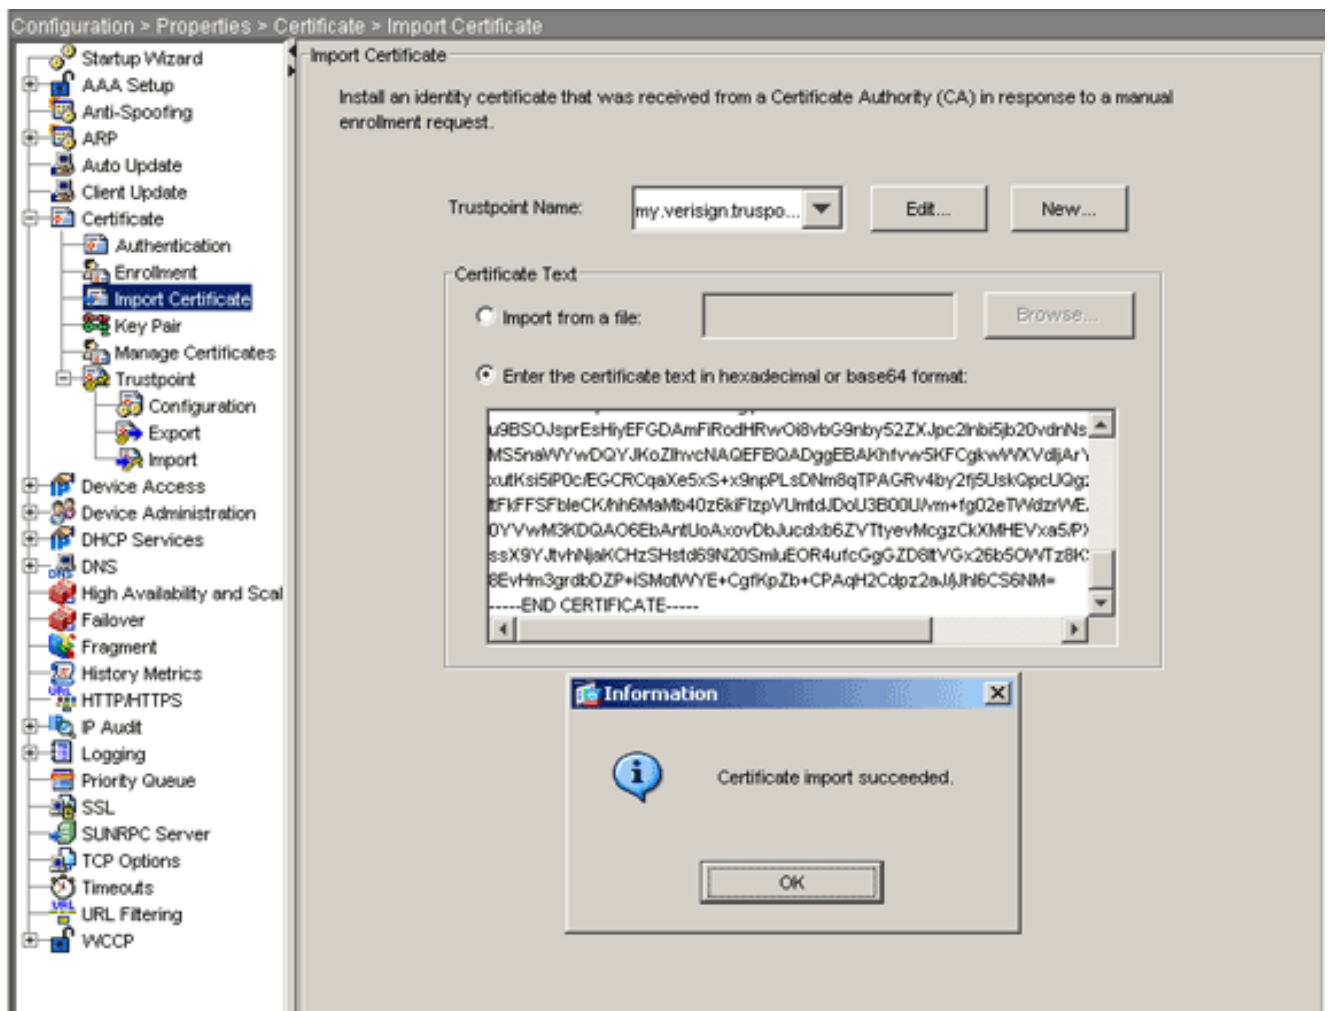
Configuration > Properties > Certificate > Import Certificate

Startup Wizard
AAA Setup
Anti-Spoofing
ARP
Auto Update
Client Update
Certificate
Authentication
Enrollment
Import Certificate
Key Pair
Manage Certificates
Trustpoint
Configuration
Export
Import
Device Access
Device Administration
DHCP Services
DNS
High Availability and Scal
Failover
Fragment
History Metrics
HTTP/HTTPS
IP Audit
Logging
Priority Queue
SSL
SUNRPC Server
TCP Options
Timeouts
URL Filtering
WCCP

Import Certificate

Install an identity certificate that was received from a Certificate Authority (CA) in response to a manual enrollment request.

Trustpoint Name: my.verisign.truspo... Edit... New...

Certificate Text

Import from a file: Browse...

Enter the certificate text in hexadecimal or base64 format:

u9BSOJsprEsHiyEFGDAmFiRodHRwOi8vbG9nby52ZXJpc2lnbi5jb20vdnNs
MS5naWYwDQYJKoZIhvcNAQEFBQADggEBAKhfvw5KFCgkwWXVdjArY
xutKsi5iP0c/EGCRCqaXe5xS+x9npPLsDNm8qTPAGRv4by2fj5UskQpcUQg
ItFkFFSFbleCK/hh6MaMb40z6kiFlzpVUmtdJDoU3B00U/vm+fg02eTWdzrWE
0YVVwM3KDQAO6EbAntUoAxovDbJucdxb6ZVTtyevMcgzCkXMHEVxa5/P
ssX9YJtvhNjaKCHzSHstd69N20SmluEOR4ufcGgGZD8tVGx26b5OWTz8K
8EvHm3grdbDZP+iSMofWYE+CgfKpZb+CPAqH2Cdpz2aJ/jJhl6CS6NM=
-----END CERTIFICATE-----

Information

Certificate import succeeded.

OK